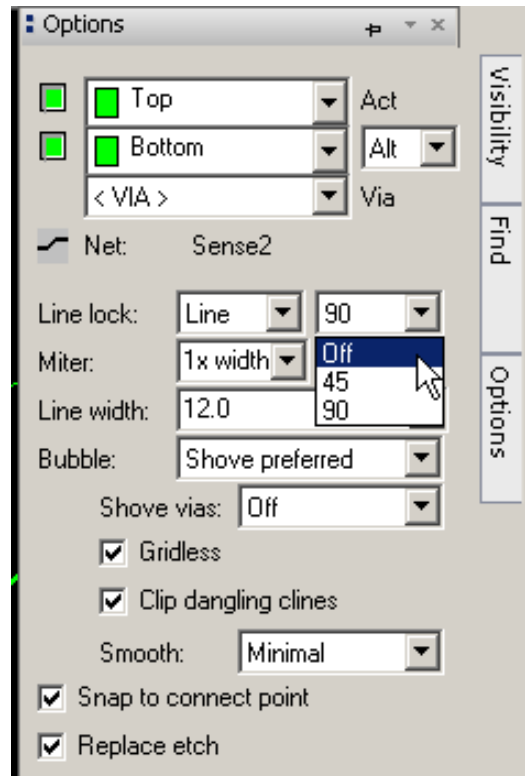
Options

Top
Act
Bottom
Alt
< VIA >
Via
Net: Sense2

Line lock: Line 90
Miter: 1x width
Off
45
90
Line width: 12.0
Bubble: Shove preferred
Shove vias: Off
Gridless
Clip dangling clines
Smooth: Minimal
Snap to connect point
Replace etch

Visibility
Find
Options